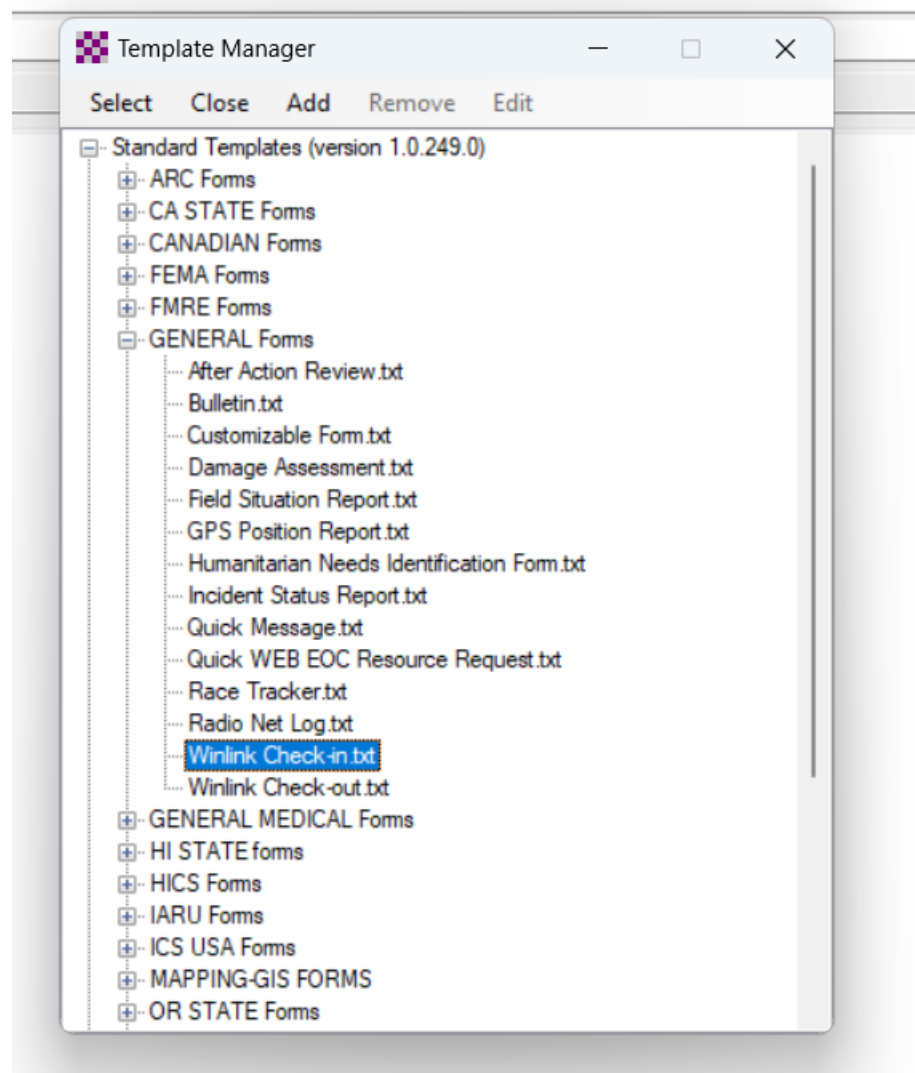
Template Manager

Select Close Add Remove Edit

Standard Templates (version 1.0.249.0)
ARC Forms
CA STATE Forms
CANADIAN Forms
FEMA Forms
FMRE Forms
GENERAL Forms
After Action Review.txt
Bulletin.txt
Customizable Form.txt
Damage Assessment.txt
Field Situation Report.txt
GPS Position Report.txt
Humanitarian Needs Identification Form.txt
Incident Status Report.txt
Quick Message.txt
Quick WEB EOC Resource Request.txt
Race Tracker.txt
Radio Net Log.txt
Winlink Check-in.txt
Winlink Check-out.txt
GENERAL MEDICAL Forms
HI STATE forms
HICS Forms
IARU Forms
ICS USA Forms
MAPPING-GIS FORMS
OR STATE Forms